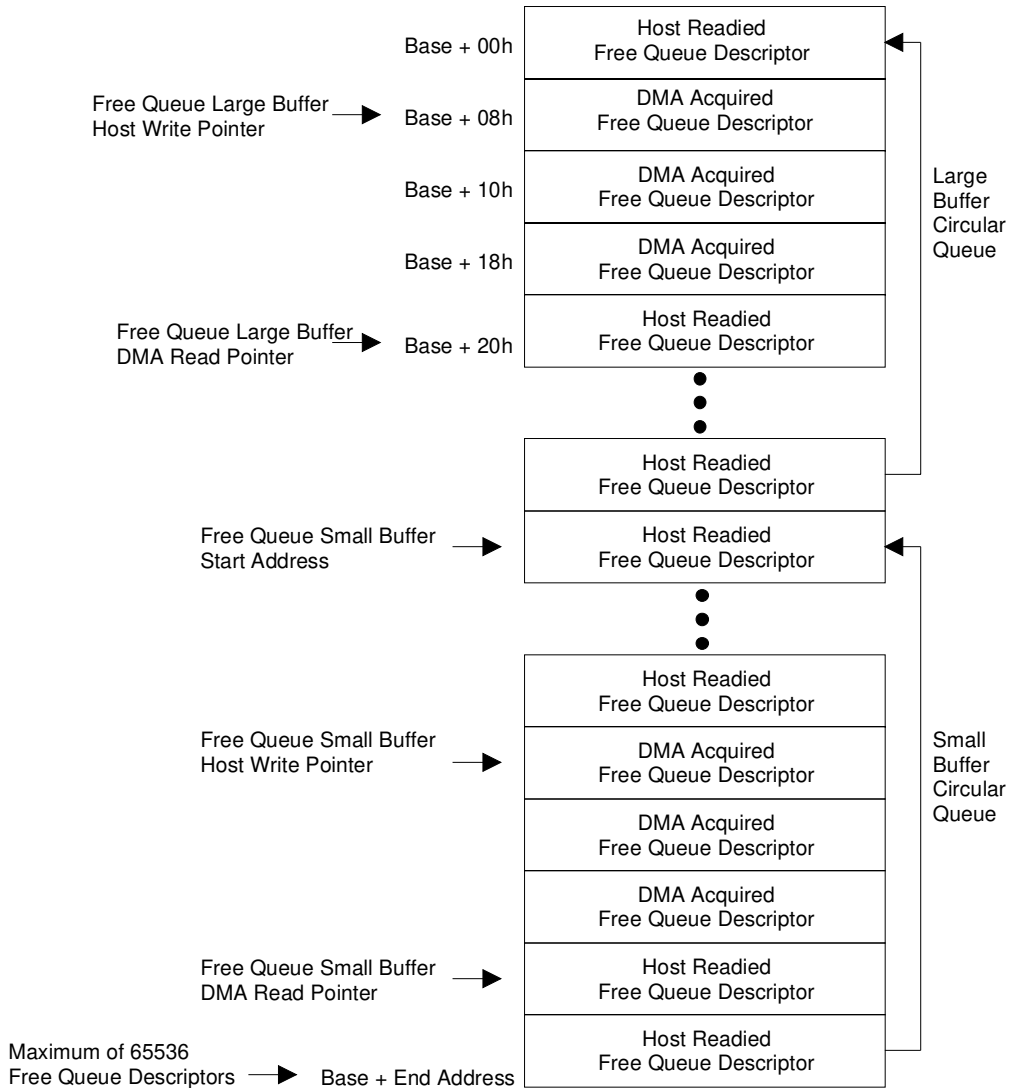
Base + 00h
Host Readied
Free Queue Descriptor

Free Queue Large Buffer
Host Write Pointer
Base + 08h
DMA Acquired
Free Queue Descriptor

Base + 10h
DMA Acquired
Free Queue Descriptor

Large
Buffer
Circular
Queue

Base + 18h
DMA Acquired
Free Queue Descriptor

Free Queue Large Buffer
DMA Read Pointer
Base + 20h
Host Readied
Free Queue Descriptor

Host Readied
Free Queue Descriptor

Free Queue Small Buffer
Start Address
Host Readied
Free Queue Descriptor

Host Readied
Free Queue Descriptor

Free Queue Small Buffer
Host Write Pointer
DMA Acquired
Free Queue Descriptor

Small
Buffer
Circular
Queue

DMA Acquired
Free Queue Descriptor

DMA Acquired
Free Queue Descriptor

Free Queue Small Buffer
DMA Read Pointer
Host Readied
Free Queue Descriptor

Maximum of 65536
Free Queue Descriptors
Base + End Address
Host Readied
Free Queue Descriptor